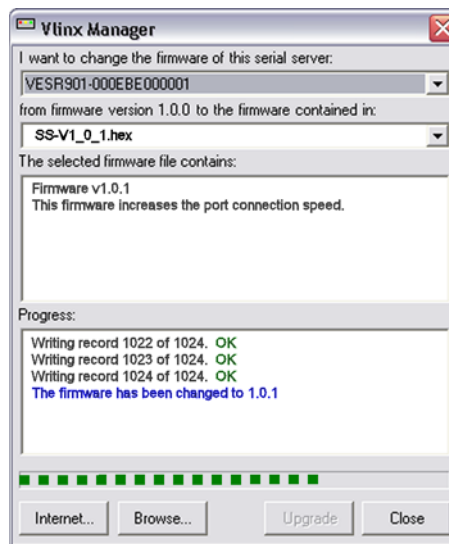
Vlinx Manager

I want to change the firmware of this serial server:

VESR901-000EBE000001

from firmware version 1.0.0 to the firmware contained in:

SS-V1_0_1.hex

The selected firmware file contains:

Firmware v1.0.1
This firmware increases the port connection speed.

Progress:

Writing record 1022 of 1024. OK
Writing record 1023 of 1024. OK
Writing record 1024 of 1024. OK
The firmware has been changed to 1.0.1

Internet... Browse... Upgrade Close